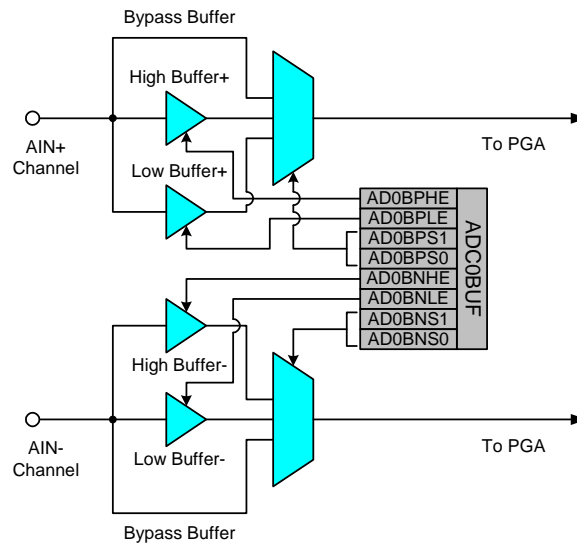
Bypass Buffer

High Buffer+

AIN+
Channel

Low Buffer+

To PGA

AD0BPHE
AD0BPLE
AD0BPS1
AD0BPS0
AD0BNHE
AD0BNLE
AD0BNS1
AD0BNS0

ADC0BUF

High Buffer-

AIN-
Channel

Low Buffer-

To PGA

Bypass Buffer